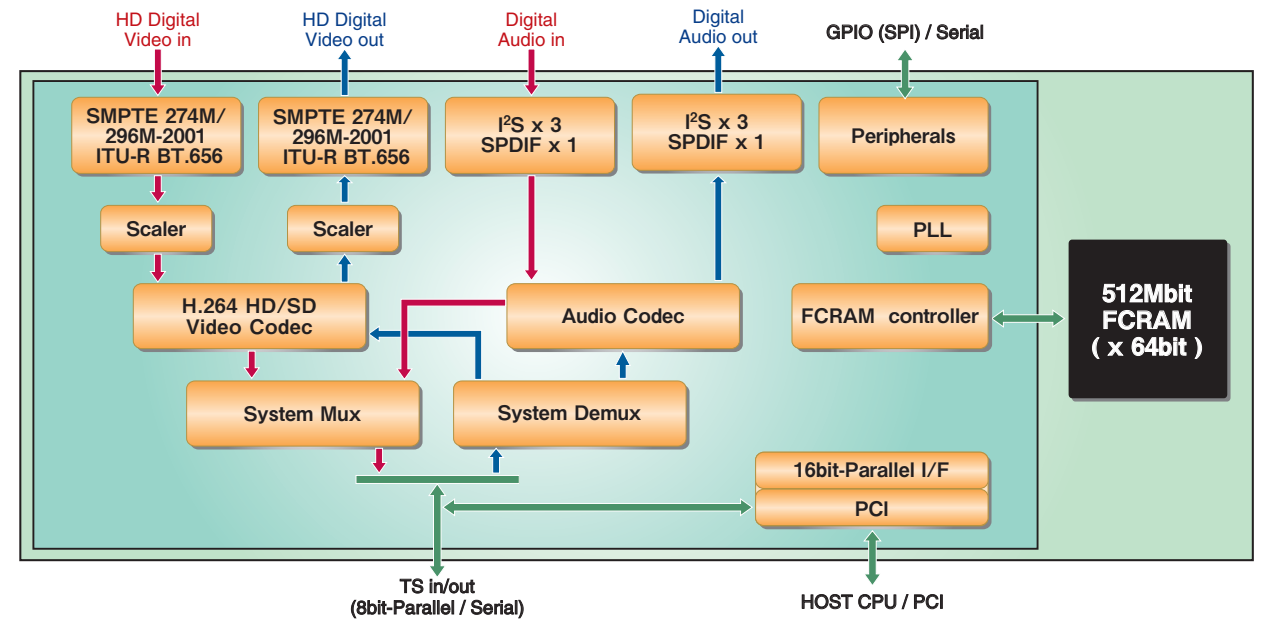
HD Digital Video in

HD Digital Video out

Digital Audio in

Digital Audio out

GPIO (SPI) / Serial

SMPTE 274M/ 296M-2001 ITU-R BT.656

SMPTE 274M/ 296M-2001 ITU-R BT.656

$I^2S$ x 3 SPDIF x 1

$I^2S$ x 3 SPDIF x 1

Peripherals

Scaler

Scaler

PLL

512Mbit FCRAM ( x 64bit )

H.264 HD/SD Video Codec

Audio Codec

FCRAM controller

System Mux

System Demux

16bit-Parallel I/F

PCI

TS in/out (8bit-Parallel / Serial)

HOST CPU / PCI